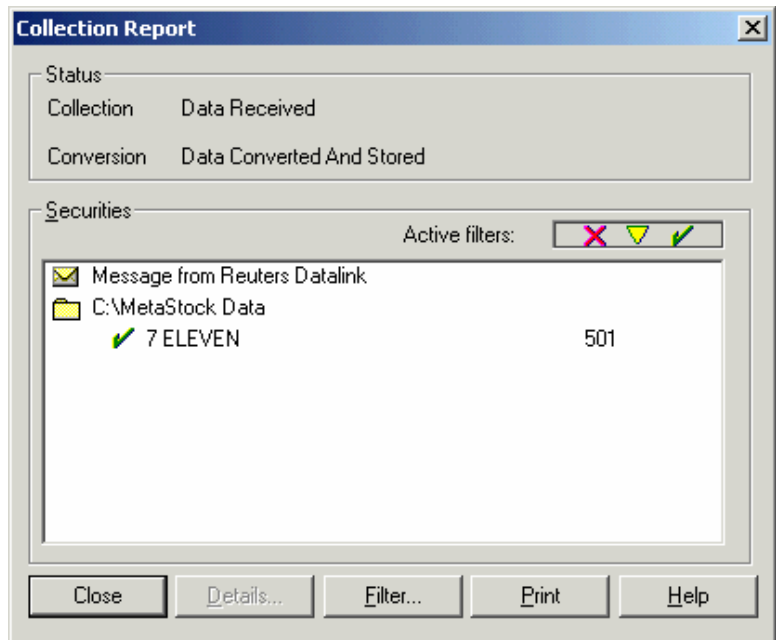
Collection Report

Status
Collection Data Received
Conversion Data Converted And Stored

Securities
Active filters:

Message from Reuters Datalink
C:\MetaStock Data
7 ELEVEN 501

Close Details... Filter... Print Help